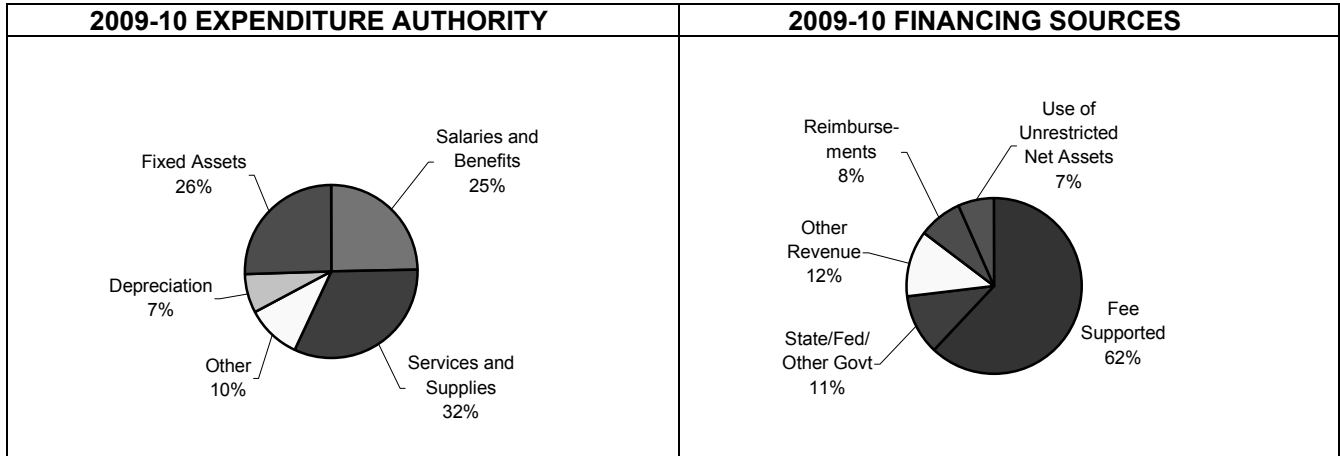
2009-10 EXPENDITURE AUTHORITY

Fixed Assets
26%

Salaries and Benefits
25%

Depreciation
7%

Other
10%

Services and Supplies
32%

2009-10 FINANCING SOURCES

Reimbursements
8%

Use of Unrestricted Net Assets
7%

Other Revenue
12%

State/Fed/ Other Govt
11%

Fee Supported
62%